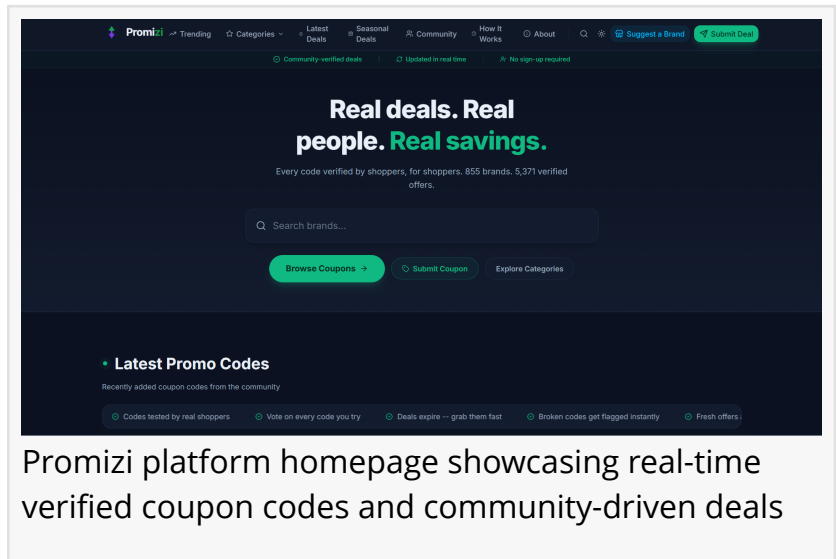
Promizi Trending Categories Latest Deals Seasonal Deals Community How It Works About Suggest a Brand Submit Deal

Community-verified deals | Updated in real time | No sign-up required

Real deals. Real people. Real savings.

Every code verified by shoppers, for shoppers. 855 brands. 5,371 verified offers.

Search brands...

Browse Coupons → Submit Coupon Explore Categories

• Latest Promo Codes

Recently added coupon codes from the community

Codes tested by real shoppers Vote on every code you try Deals expire -- grab them fast Broken codes get flagged instantly Fresh offers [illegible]

Promizi platform homepage showcasing real-time verified coupon codes and community-driven deals